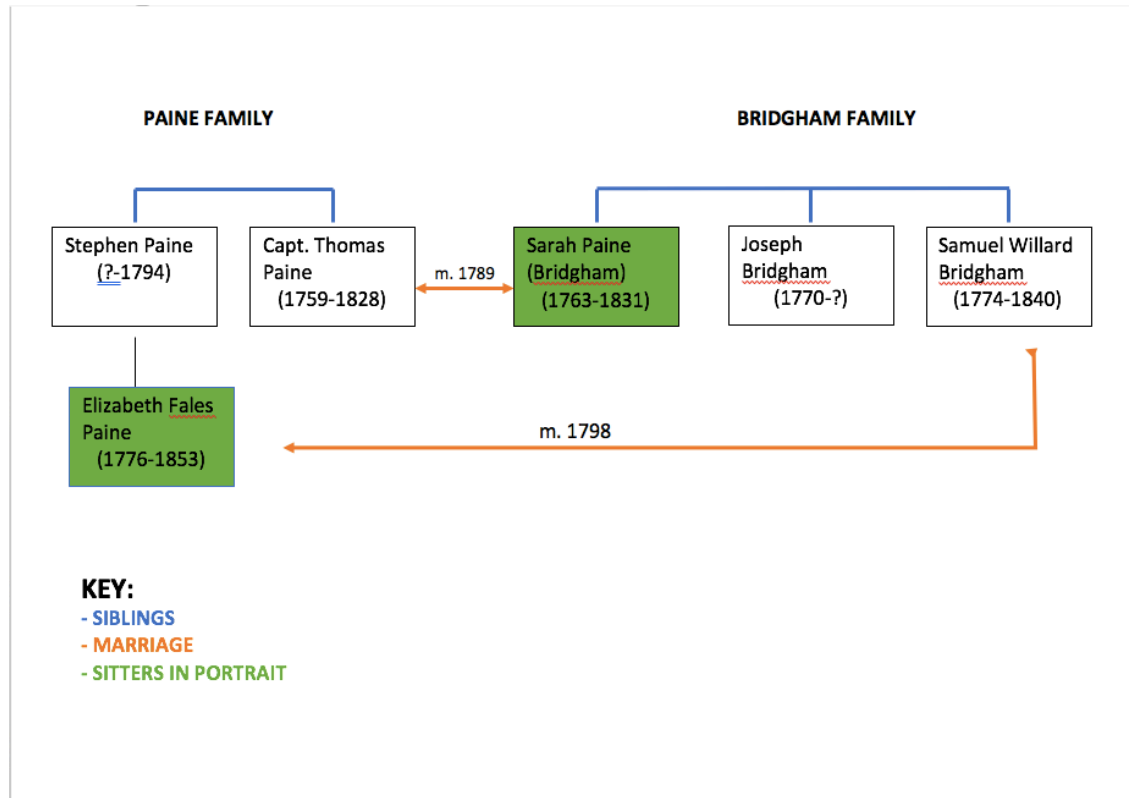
PAINE FAMILY

BRIDGHAM FAMILY

Stephen Paine (?-1794)

Capt. Thomas Paine (1759-1828)

m. 1789

Sarah Paine (Bridgham) (1763-1831)

Joseph Bridgham (1770-?)

Samuel Willard Bridgham (1774-1840)

Elizabeth Fales Paine (1776-1853)

m. 1798

KEY:
- SIBLINGS
- MARRIAGE
- SITTERS IN PORTRAIT